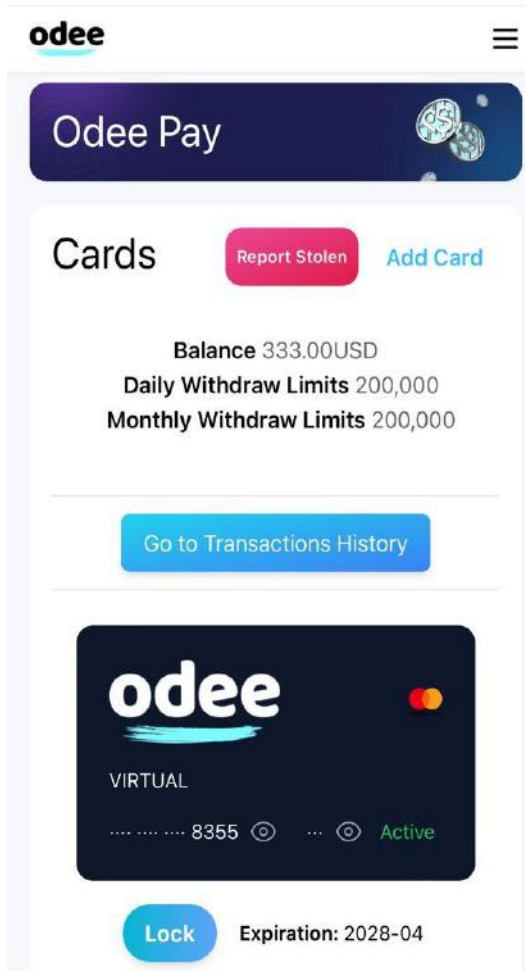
odee

Odee Pay

Cards

Report Stolen

Add Card

Balance 333.00USD
Daily Withdraw Limits 200,000
Monthly Withdraw Limits 200,000

Go to Transactions History

odee

VIRTUAL

···· ···· ···· 8355 ··· Active

Lock

Expiration: 2028-04